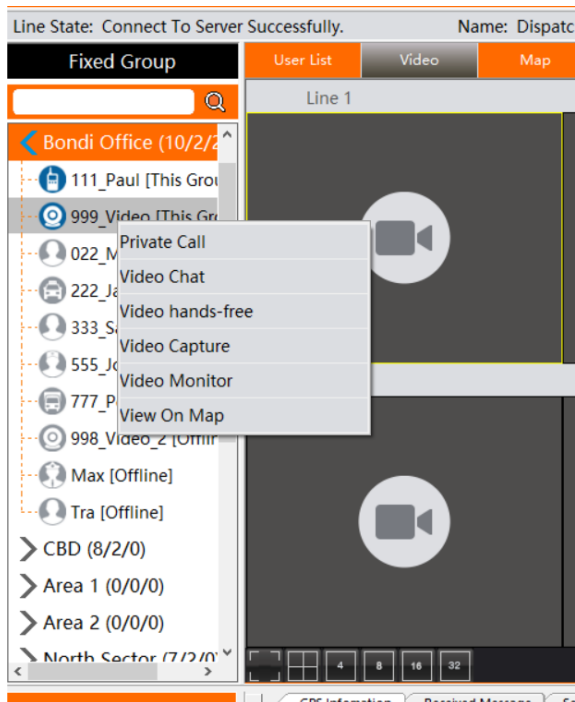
Line State: Connect To Server Successfully.

Name: Dispatc

Fixed Group

User List

Video

Map

Line 1

Bondi Office (10/2/2

111_Paul [This Grou

999_Video [This Gr

022_M

222_Ja

333_S

555_Jo

777_P

998_Video_2 [Offlir

Max [Offline]

Tra [Offline]

CBD (8/2/0)

Area 1 (0/0/0)

Area 2 (0/0/0)

North Sector (7/2/0

Private Call

Video Chat

Video hands-free

Video Capture

Video Monitor

View On Map

4

8

16

32

GPS Information

Received Message